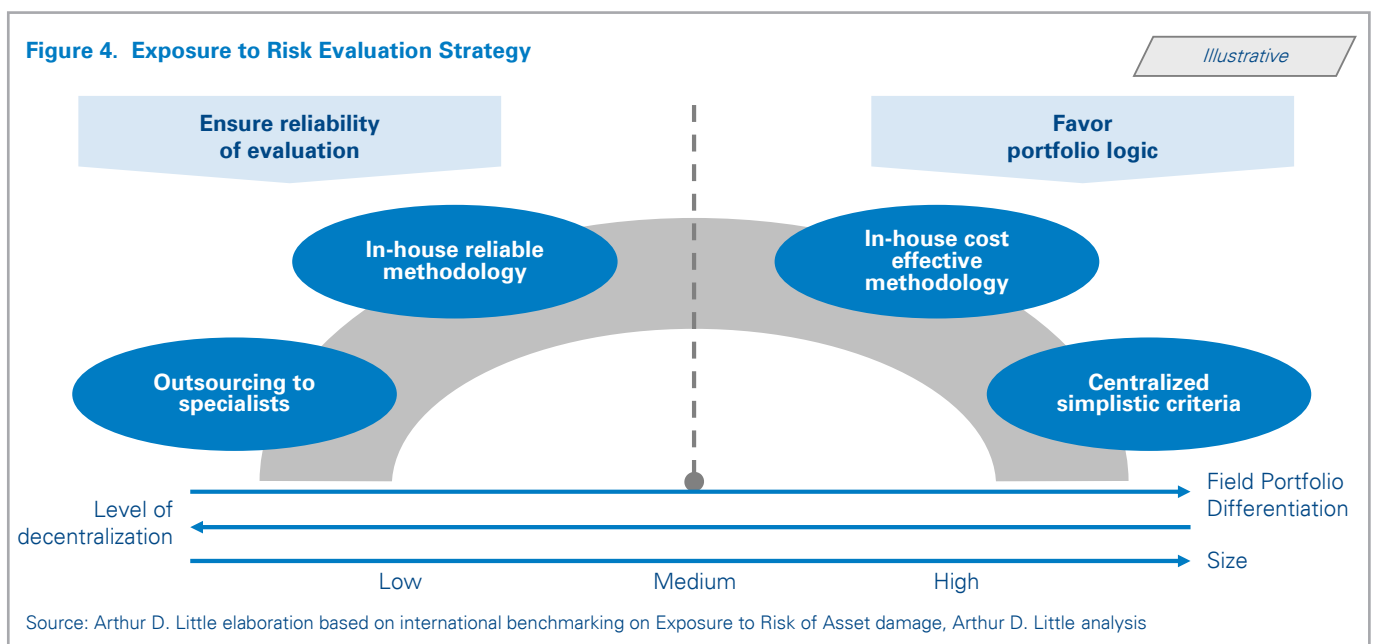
Figure 4. Exposure to Risk Evaluation Strategy

Illustrative

Ensure reliability of evaluation

Favor portfolio logic

In-house reliable methodology

In-house cost effective methodology

Outsourcing to specialists

Centralized simplistic criteria

Field Portfolio Differentiation

Level of decentralization

Size

Low

Medium

High

Source: Arthur D. Little elaboration based on international benchmarking on Exposure to Risk of Asset damage, Arthur D. Little analysis